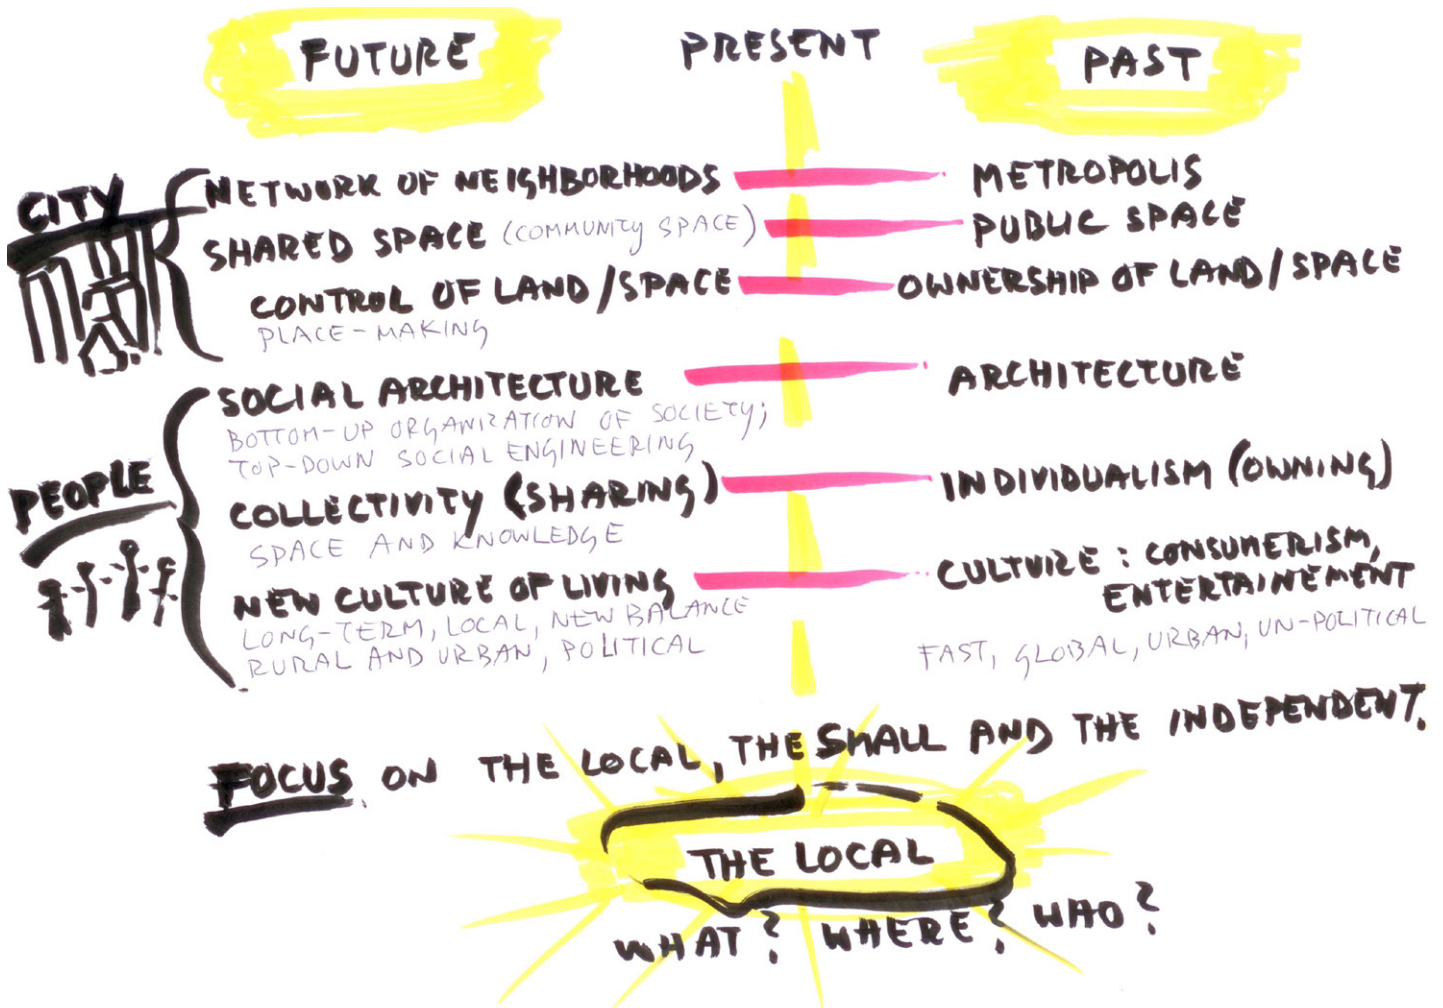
FUTURE PRESENT PAST

CITY

NETWORK OF NEIGHBORHOODS — METROPOLIS

SHARED SPACE (COMMUNITY SPACE) — PUBLIC SPACE

CONTROL OF LAND/SPACE — OWNERSHIP OF LAND/SPACE
PLACE-MAKING

PEOPLE

SOCIAL ARCHITECTURE — ARCHITECTURE
BOTTOM-UP ORGANIZATION OF SOCIETY; TOP-DOWN SOCIAL ENGINEERING

COLLECTIVITY (SHARING) — INDIVIDUALISM (OWNING)
SPACE AND KNOWLEDGE

NEW CULTURE OF LIVING — CULTURE: CONSUMERISM, ENTERTAINEMENT
LONG-TERM, LOCAL, NEW BALANCE RURAL AND URBAN, POLITICAL
FAST, GLOBAL, URBAN, UN-POLITICAL

FOCUS ON THE LOCAL, THE SMALL AND THE INDEPENDENT.

THE LOCAL

WHAT? WHERE? WHO?